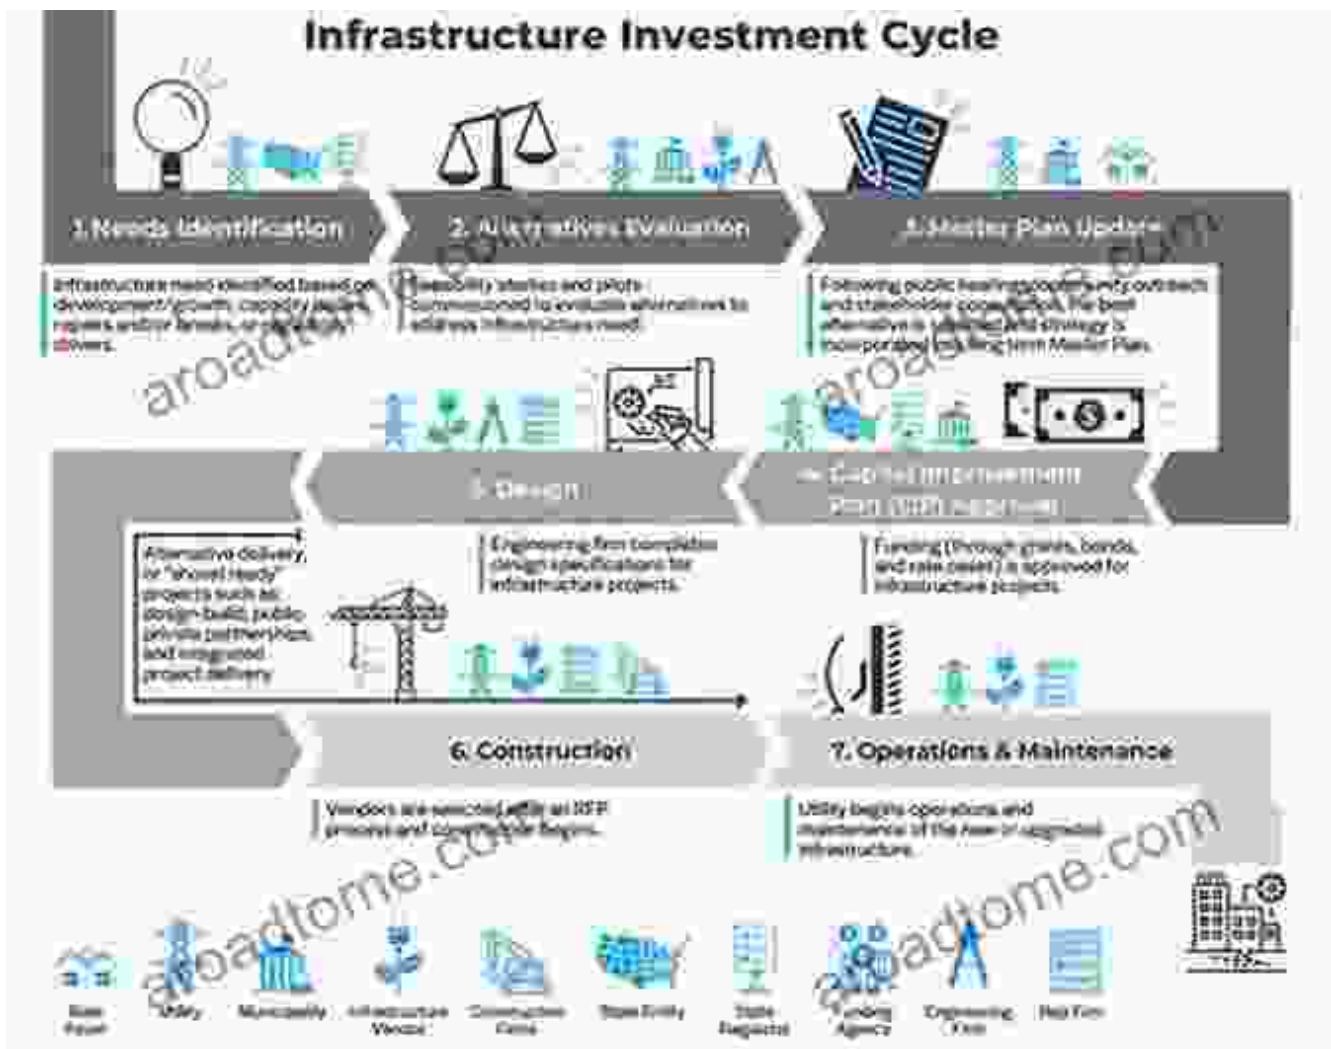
Infrastructure Investment Cycle

1.Needs Identification

Infrastructure need identified based on development/growth, capacity issues, repairs and/or breaks, or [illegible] drivers.

2. Alternatives Evaluation

Feasibility studies and pilots commissioned to evaluate alternatives to address infrastructure need.

3. Master Plan Update

Following public hearing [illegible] outreach and stakeholder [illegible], the best alternative is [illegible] and strategy is incorporated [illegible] long term Master Plan.

5. Design

Engineering firm completes design specifications for infrastructure projects.

4. Capital Improvement Plan with approval

Funding (through grants, bonds, and rate cases) is approved for infrastructure projects.

Alternative delivery, or "shovel ready" projects such as design build, public private partnerships, and integrated project delivery

6. Construction

Vendors are selected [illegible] an RFP process and construction begins.

7. Operations & Maintenance

Utility begins operations and maintenance of the new or upgraded infrastructure.

aroadtome.com

Rate Payer

Utility

Municipality

Infrastructure Vendor

Construction Firms

State Entity

State Regulator

Funding Agency

Engineering Firm

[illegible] Firm